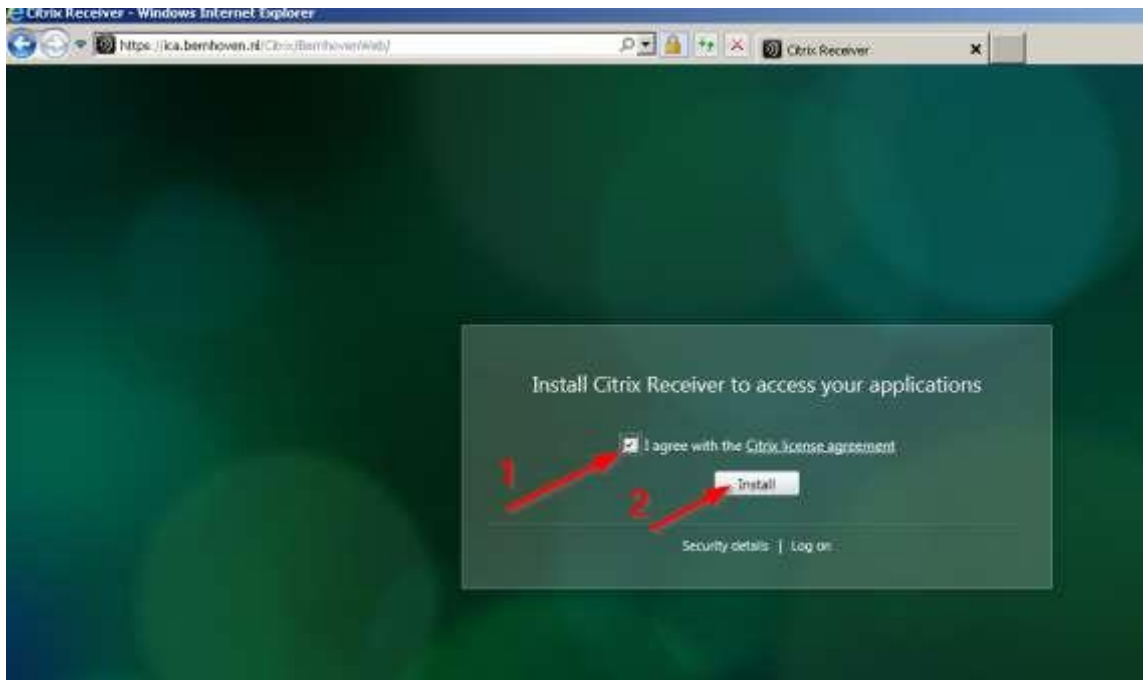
Citrix Receiver - Windows Internet Explorer

https://ica.bernhoven.nl/Citrix/BernhovenWeb/

Citrix Receiver

Install Citrix Receiver to access your applications

I agree with the Citrix license agreement

1

2

Install

Security details | Log on